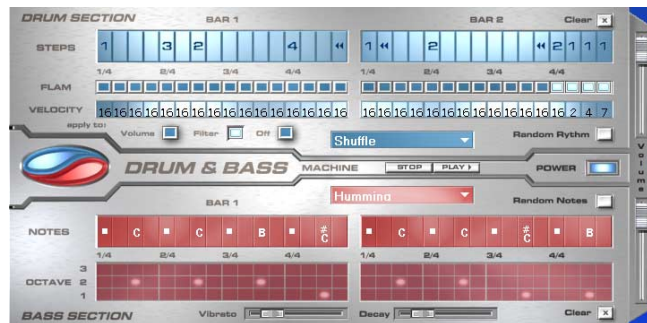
DRUM SECTION
BAR 1
BAR 2
Clear
STEPS
1 3 2 4 «
1 « 2 « 2 1 1 1
1/4 2/4 3/4 4/4
1/4 2/4 3/4 4/4
FLAM
VELOCITY
16 16 16 16 16 16 16 16 16 16 16 16 16 16 16 16
16 16 16 16 16 16 16 16 16 16 16 16 16 2 4 7
apply to:
Volume
Filter
Off
Shuffle
Random Rythm
DRUM & BASS
MACHINE
STOP
PLAY
POWER
Volume
Humming
Random Notes
BAR 1
NOTES
C C B C#
C C C# B
1/4 2/4 3/4 4/4
1/4 2/4 3/4 4/4
3
OCTAVE 2
1
BASS SECTION
Vibrato
Decay
Clear